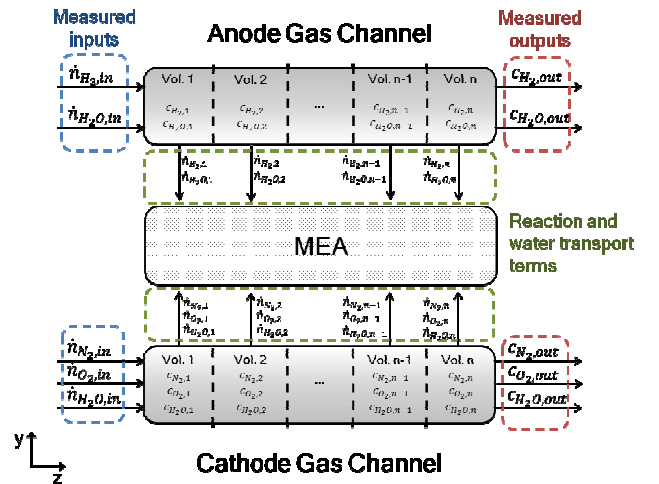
Measured inputs

Anode Gas Channel

Measured outputs

$\dot{n}_{H_2,in}$

$\dot{n}_{H_2O,in}$

Vol. 1

$c_{H_2,1}$
$c_{H_2O,1}$

Vol. 2

$c_{H_2,2}$
$c_{H_2O,2}$

...

Vol. n-1

$c_{H_2,n-1}$
$c_{H_2O,n-1}$

Vol. n

$c_{H_2,n}$
$c_{H_2O,n}$

$c_{H_2,out}$

$c_{H_2O,out}$

$\dot{n}_{H_2,1}$
$\dot{n}_{H_2O,1}$

$\dot{n}_{H_2,2}$
$\dot{n}_{H_2O,2}$

$\dot{n}_{H_2,n-1}$
$\dot{n}_{H_2O,n-1}$

$\dot{n}_{H_2,n}$
$\dot{n}_{H_2O,n}$

MEA

Reaction and water transport terms

$\dot{n}_{N_2,1}$
$\dot{n}_{O_2,1}$
$\dot{n}_{H_2O,1}$

$\dot{n}_{N_2,2}$
$\dot{n}_{O_2,2}$
$\dot{n}_{H_2O,2}$

$\dot{n}_{N_2,n-1}$
$\dot{n}_{O_2,n-1}$
$\dot{n}_{H_2O,n-1}$

$\dot{n}_{N_2,n}$
$\dot{n}_{O_2,n}$
$\dot{n}_{H_2O,n}$

$\dot{n}_{N_2,in}$

$\dot{n}_{O_2,in}$

$\dot{n}_{H_2O,in}$

Vol. 1

$c_{N_2,1}$
$c_{O_2,1}$
$c_{H_2O,1}$

Vol. 2

$c_{N_2,2}$
$c_{O_2,2}$
$c_{H_2O,2}$

...

Vol. n-1

$c_{N_2,n-1}$
$c_{O_2,n-1}$
$c_{H_2O,n-1}$

Vol. n

$c_{N_2,n}$
$c_{O_2,n}$
$c_{H_2O,n}$

$c_{N_2,out}$

$c_{O_2,out}$

$c_{H_2O,out}$

y

z

Cathode Gas Channel